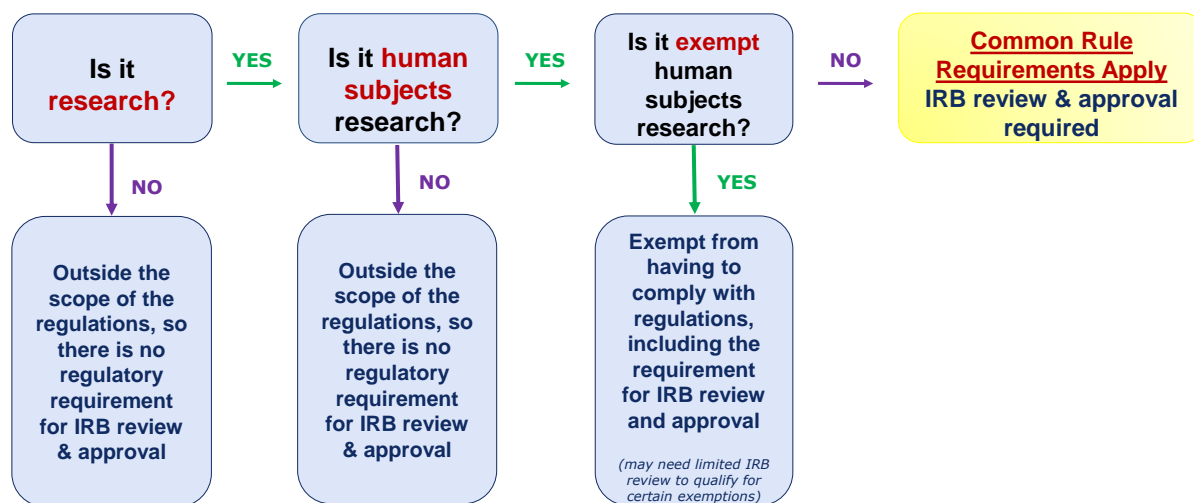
Is it research?

YES

Is it human subjects research?

YES

Is it exempt human subjects research?

NO

Common Rule Requirements Apply
IRB review & approval required

NO

Outside the scope of the regulations, so there is no regulatory requirement for IRB review & approval

NO

Outside the scope of the regulations, so there is no regulatory requirement for IRB review & approval

YES

Exempt from having to comply with regulations, including the requirement for IRB review and approval

(may need limited IRB review to qualify for certain exemptions)